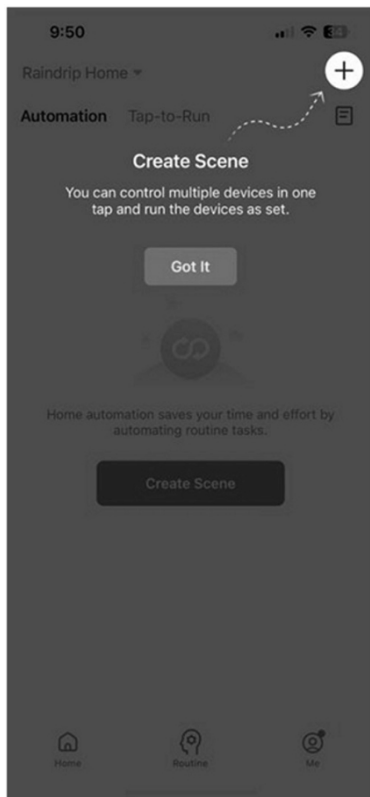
9:50

Raindrip Home

+

Automation Tap-to-Run

Create Scene

You can control multiple devices in one tap and run the devices as set.

Got It

Home automation saves your time and effort by automating routine tasks.

Create Scene

Home

Routine

Me